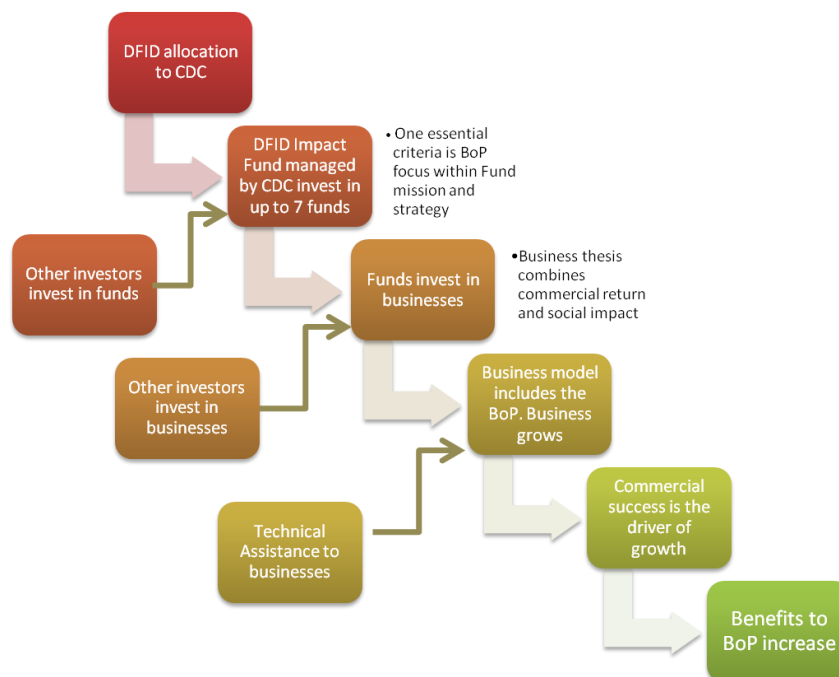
DFID allocation to CDC

DFID Impact Fund managed by CDC invest in up to 7 funds

• One essential criteria is BoP focus within Fund mission and strategy

Other investors invest in funds

Funds invest in businesses

•Business thesis combines commercial return and social impact

Other investors invest in businesses

Business model includes the BoP. Business grows

Technical Assistance to businesses

Commercial success is the driver of growth

Benefits to BoP increase